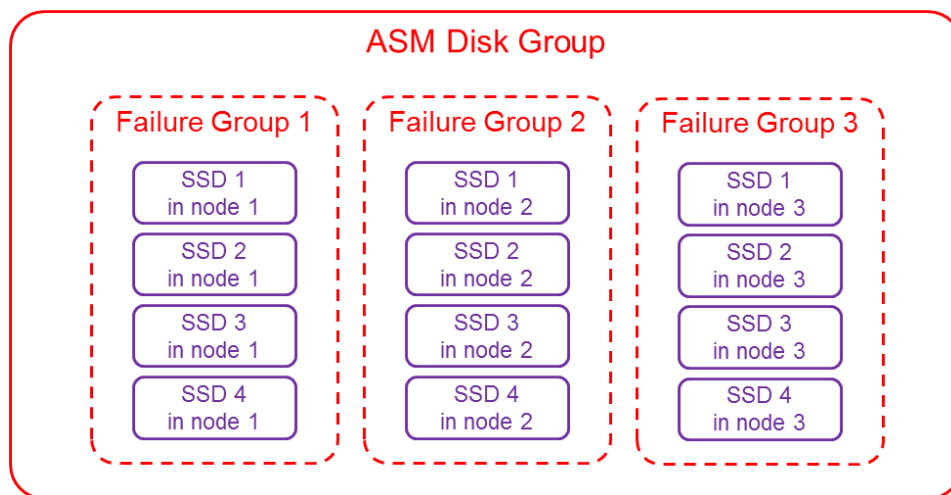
ASM Disk Group

Failure Group 1

SSD 1 in node 1

SSD 2 in node 1

SSD 3 in node 1

SSD 4 in node 1

Failure Group 2

SSD 1 in node 2

SSD 2 in node 2

SSD 3 in node 2

SSD 4 in node 2

Failure Group 3

SSD 1 in node 3

SSD 2 in node 3

SSD 3 in node 3

SSD 4 in node 3